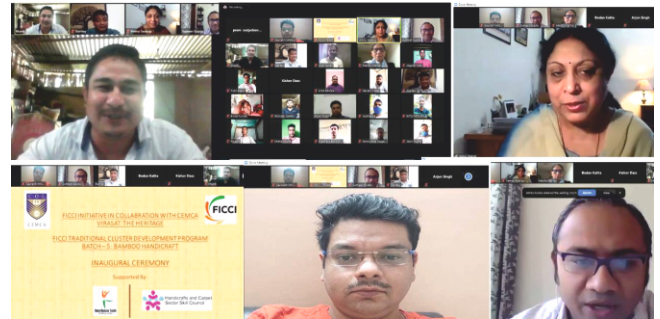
FICCI INITIATIVE IN COLLABRATION WITH CEMCA
VIRASAT: THE HERITAGE

FICCI TRADITIONAL CLUSTER DEVELOPMENT PROGRAM
BATCH – 5, BAMBOO HANDICRAFT

INAUGURAL CEREMONY

Supported By

Handicrafts and Carpet Sector Skill Council

CEMCA

FICCI

Arjun Singh

Gulzar Dass